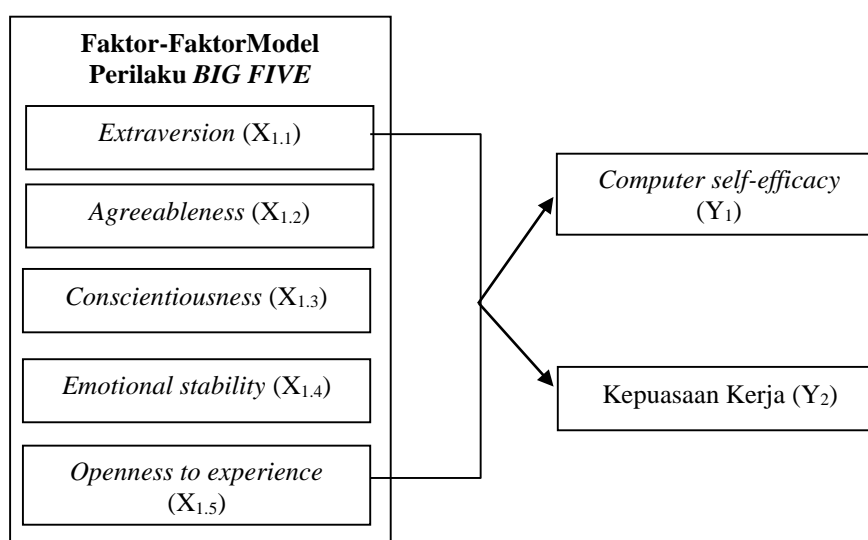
Faktor-FaktorModel Perilaku BIG FIVE

Extraversion ($X_{1.1}$)

Agreeableness ($X_{1.2}$)

Conscientiousness ($X_{1.3}$)

Emotional stability ($X_{1.4}$)

Openness to experience ($X_{1.5}$)

Computer self-efficacy ($Y_1$)

Kepuasaan Kerja ($Y_2$)